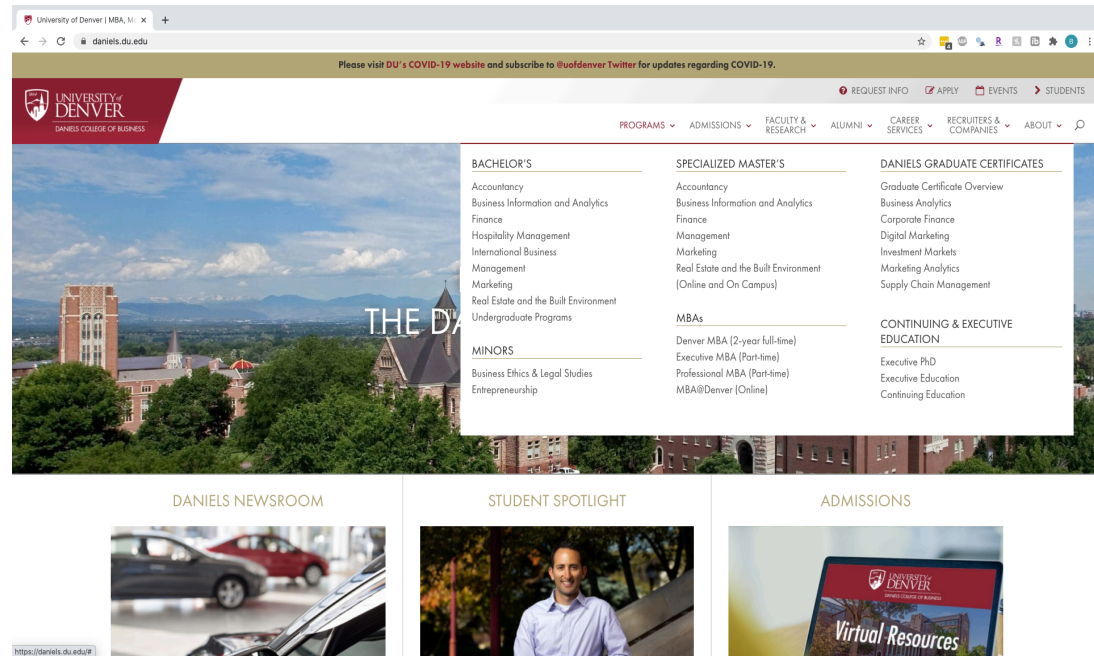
University of Denver | MBA, M ×

daniels.du.edu

Please visit DU's COVID-19 website and subscribe to @uofdenver Twitter for updates regarding COVID-19.

UNIVERSITY of DENVER
DANIELS COLLEGE OF BUSINESS

REQUEST INFO APPLY EVENTS STUDENTS

PROGRAMS ADMISSIONS FACULTY & RESEARCH ALUMNI CAREER SERVICES RECRUITERS & COMPANIES ABOUT

BACHELOR'S
Accountancy
Business Information and Analytics
Finance
Hospitality Management
International Business
Management
Marketing
Real Estate and the Built Environment
Undergraduate Programs

MINORS
Business Ethics & Legal Studies
Entrepreneurship

SPECIALIZED MASTER'S
Accountancy
Business Information and Analytics
Finance
Management
Marketing
Real Estate and the Built Environment (Online and On Campus)

MBAs
Denver MBA (2-year full-time)
Executive MBA (Part-time)
Professional MBA (Part-time)
MBA@Denver (Online)

DANIELS GRADUATE CERTIFICATES
Graduate Certificate Overview
Business Analytics
Corporate Finance
Digital Marketing
Investment Markets
Marketing Analytics
Supply Chain Management

CONTINUING & EXECUTIVE EDUCATION
Executive PhD
Executive Education
Continuing Education

THE DA

DANIELS NEWSROOM

STUDENT SPOTLIGHT

ADMISSIONS

UNIVERSITY of DENVER
DANIELS COLLEGE OF BUSINESS
Virtual Resources

https://daniels.du.edu/#